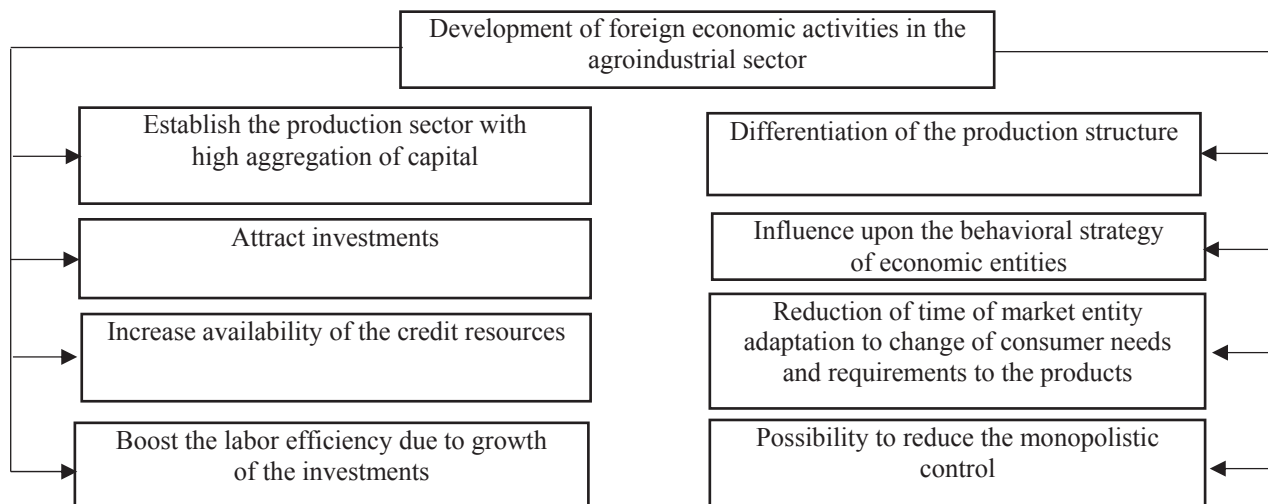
Development of foreign economic activities in the agroindustrial sector

Establish the production sector with high aggregation of capital

Attract investments

Increase availability of the credit resources

Boost the labor efficiency due to growth of the investments

Differentiation of the production structure

Influence upon the behavioral strategy of economic entities

Reduction of time of market entity adaptation to change of consumer needs and requirements to the products

Possibility to reduce the monopolistic control